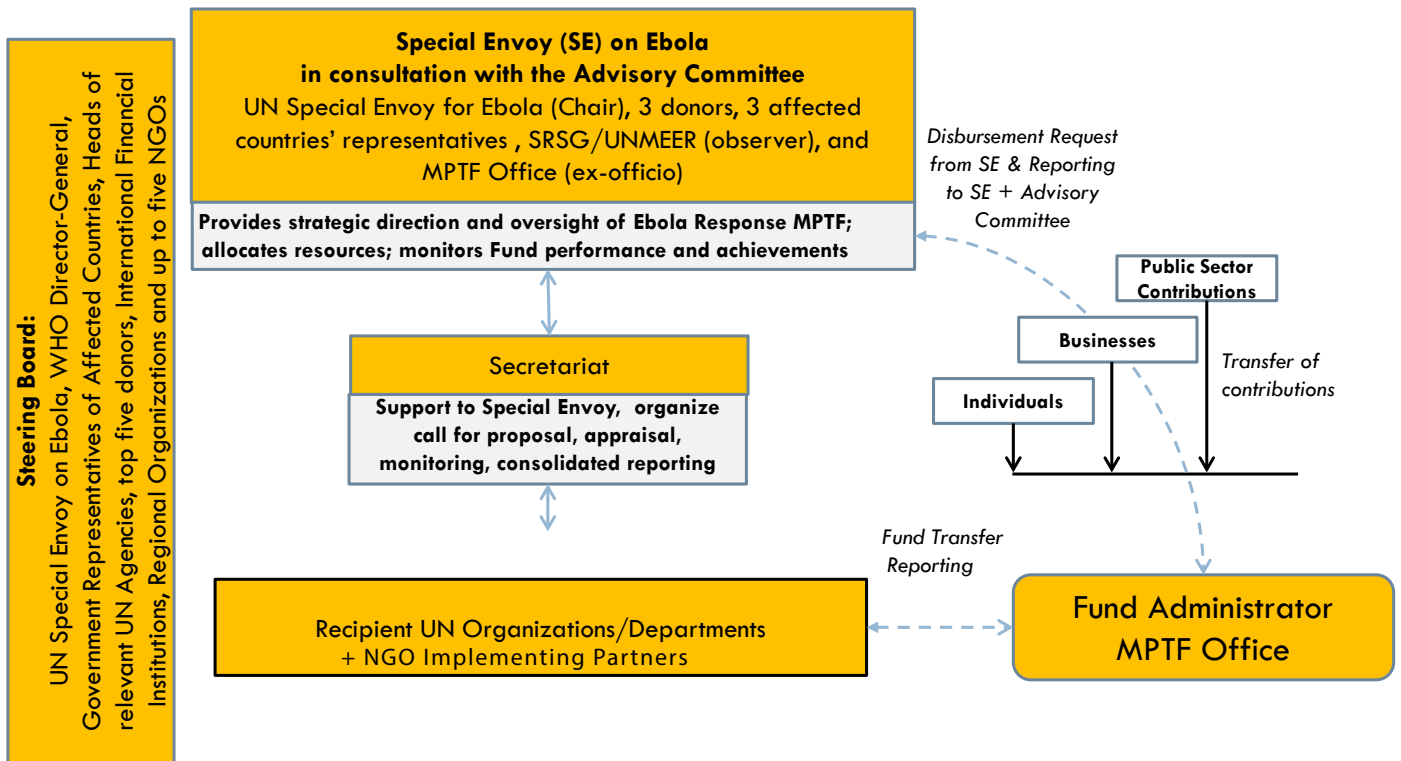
Steering Board:
UN Special Envoy on Ebola, WHO Director-General, Government Representatives of Affected Countries, Heads of relevant UN Agencies, top five donors, International Financial Institutions, Regional Organizations and up to five NGOs

Special Envoy (SE) on Ebola
in consultation with the Advisory Committee
UN Special Envoy for Ebola (Chair), 3 donors, 3 affected countries' representatives , SRSG/UNMEER (observer), and MPTF Office (ex-officio)

Provides strategic direction and oversight of Ebola Response MPTF; allocates resources; monitors Fund performance and achievements

Disbursement Request from SE & Reporting to SE + Advisory Committee

Public Sector Contributions

Businesses

Individuals

Transfer of contributions

Secretariat

Support to Special Envoy, organize call for proposal, appraisal, monitoring, consolidated reporting

Fund Transfer
Reporting

Recipient UN Organizations/Departments
+ NGO Implementing Partners

Fund Administrator
MPTF Office